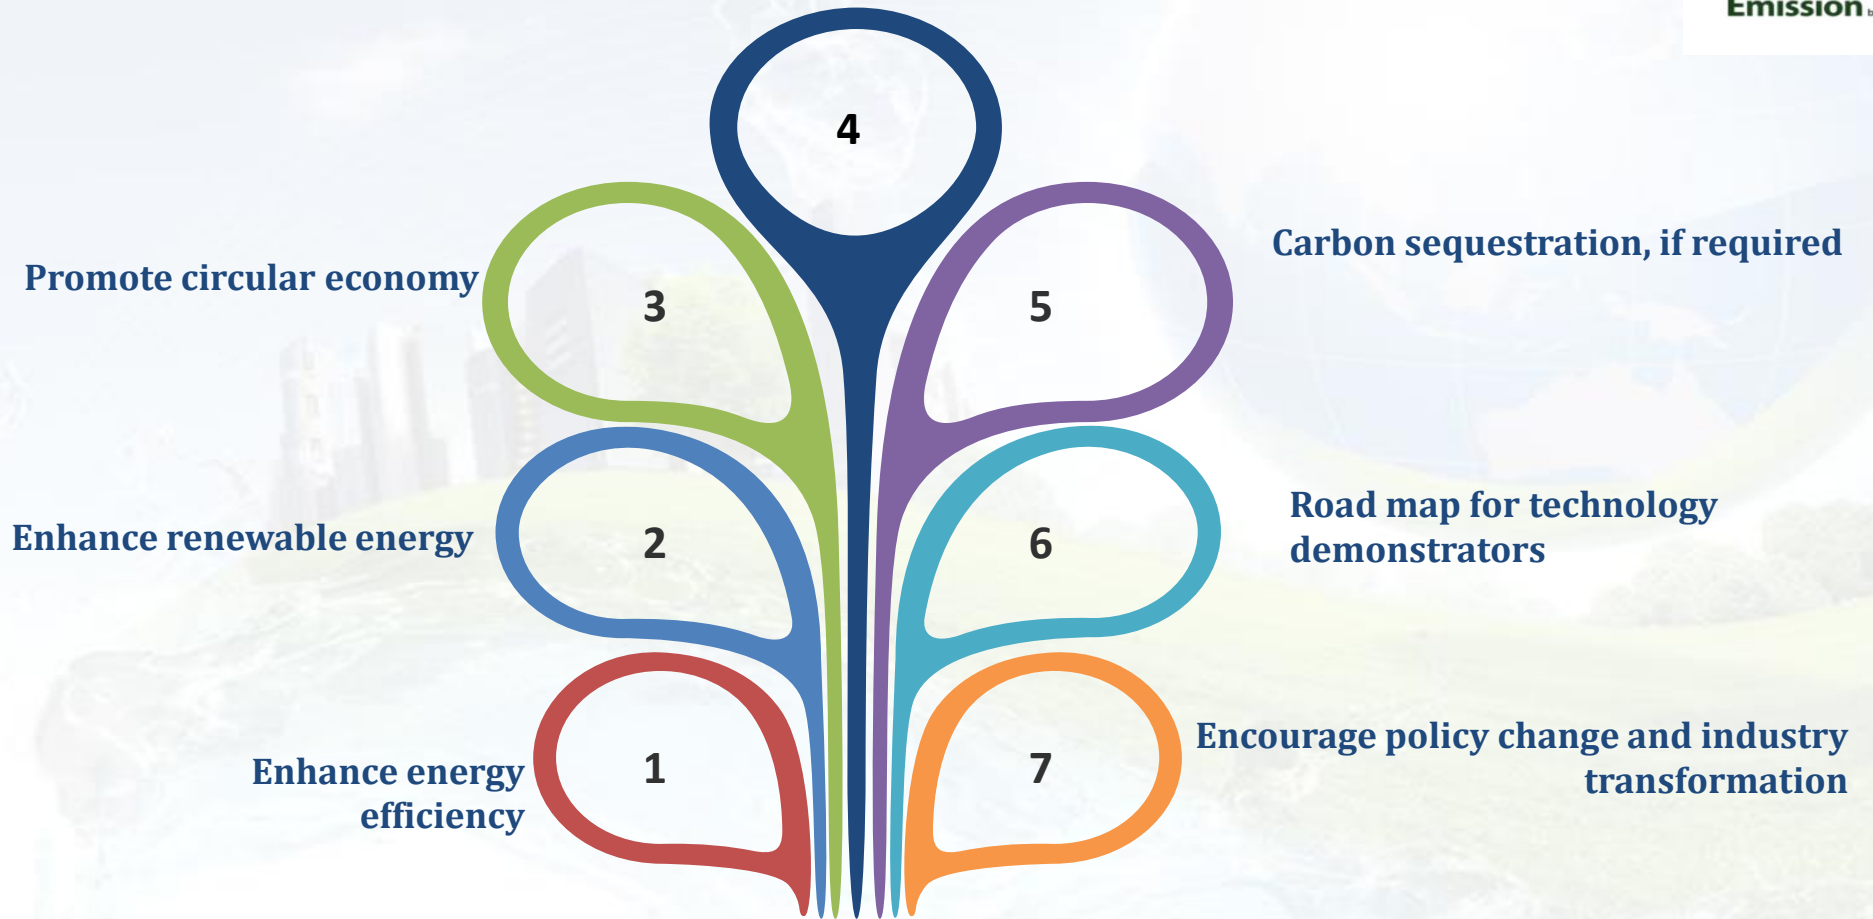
Emission

4

Promote circular economy

3

5

Carbon sequestration, if required

Enhance renewable energy

2

6

Road map for technology demonstrators

Enhance energy efficiency

1

7

Encourage policy change and industry transformation